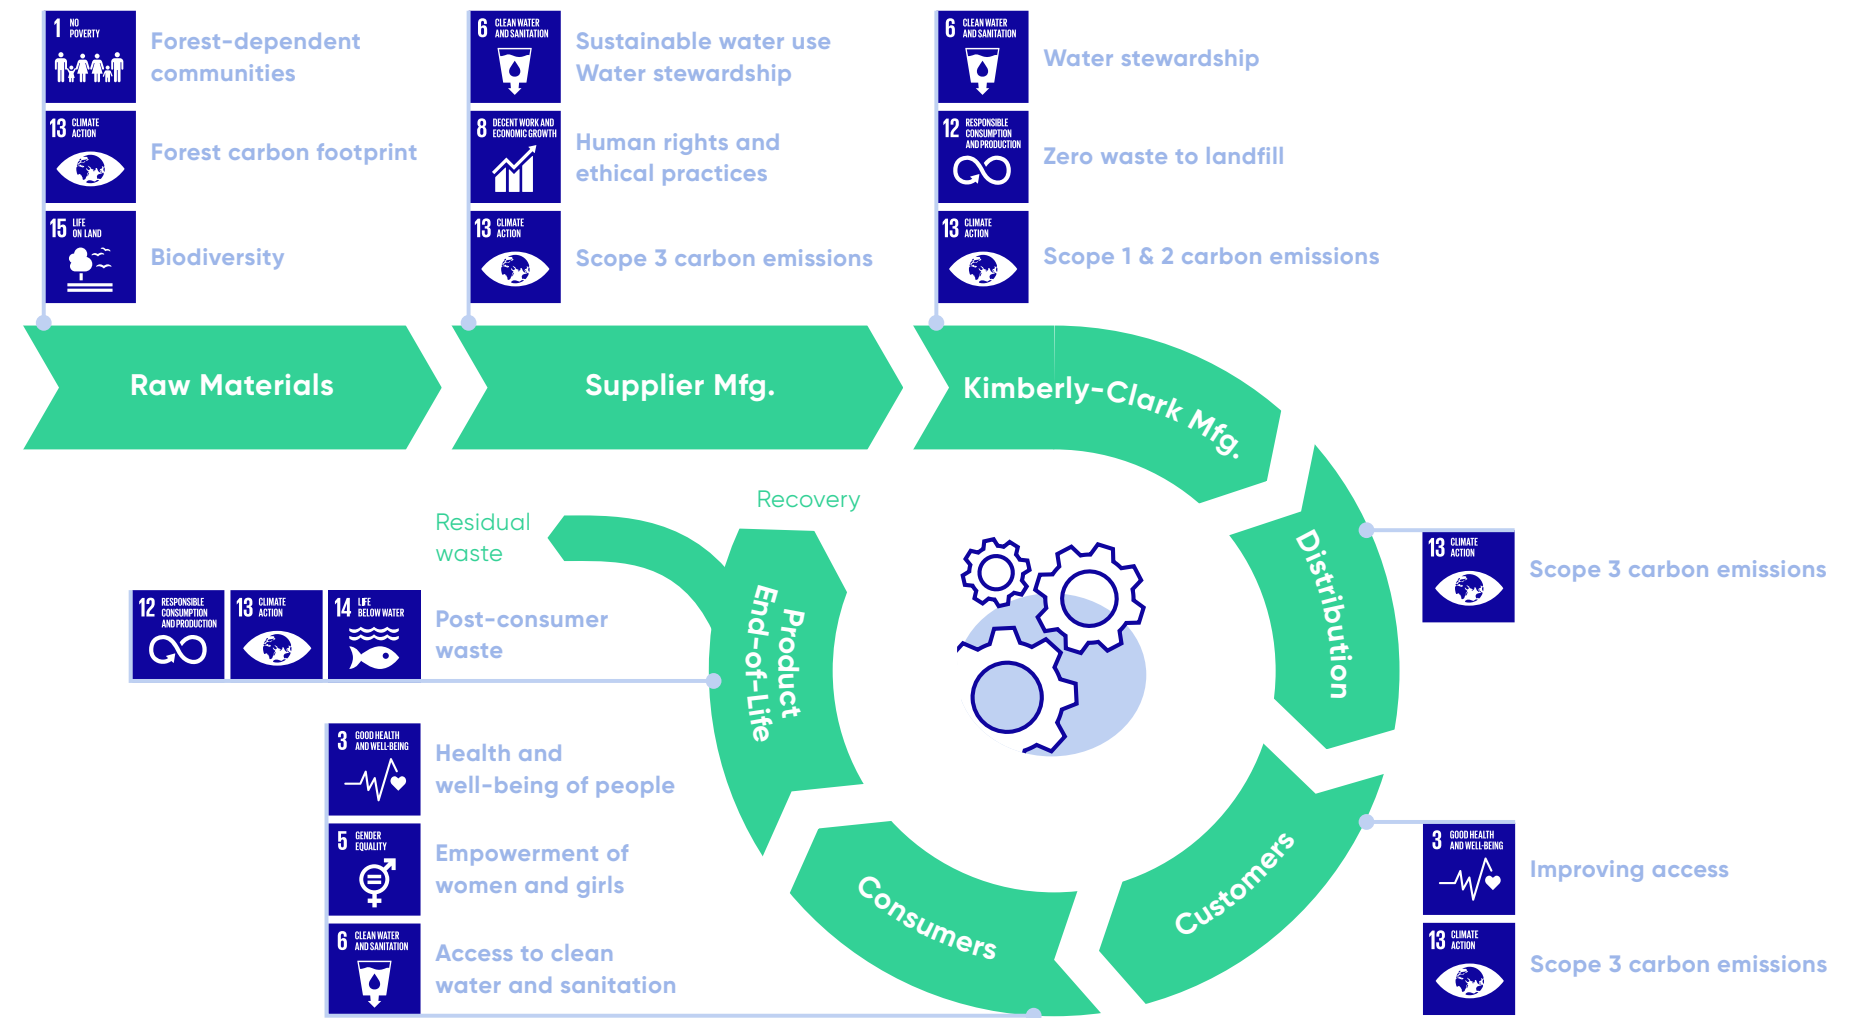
1 NO POVERTY
Forest-dependent communities

13 CLIMATE ACTION
Forest carbon footprint

15 LIFE ON LAND
Biodiversity

6 CLEAN WATER AND SANITATION
Sustainable water use
Water stewardship

8 DECENT WORK AND ECONOMIC GROWTH
Human rights and ethical practices

13 CLIMATE ACTION
Scope 3 carbon emissions

6 CLEAN WATER AND SANITATION
Water stewardship

12 RESPONSIBLE CONSUMPTION AND PRODUCTION
Zero waste to landfill

13 CLIMATE ACTION
Scope 1 & 2 carbon emissions

Raw Materials

Supplier Mfg.

Kimberly-Clark Mfg.

Recovery

Residual waste

12 RESPONSIBLE CONSUMPTION AND PRODUCTION
13 CLIMATE ACTION
14 LIFE BELOW WATER
Post-consumer waste

Product End-of-Life

Distribution

13 CLIMATE ACTION
Scope 3 carbon emissions

3 GOOD HEALTH AND WELL-BEING
Health and well-being of people

5 GENDER EQUALITY
Empowerment of women and girls

6 CLEAN WATER AND SANITATION
Access to clean water and sanitation

Consumers

Customers

3 GOOD HEALTH AND WELL-BEING
Improving access

13 CLIMATE ACTION
Scope 3 carbon emissions